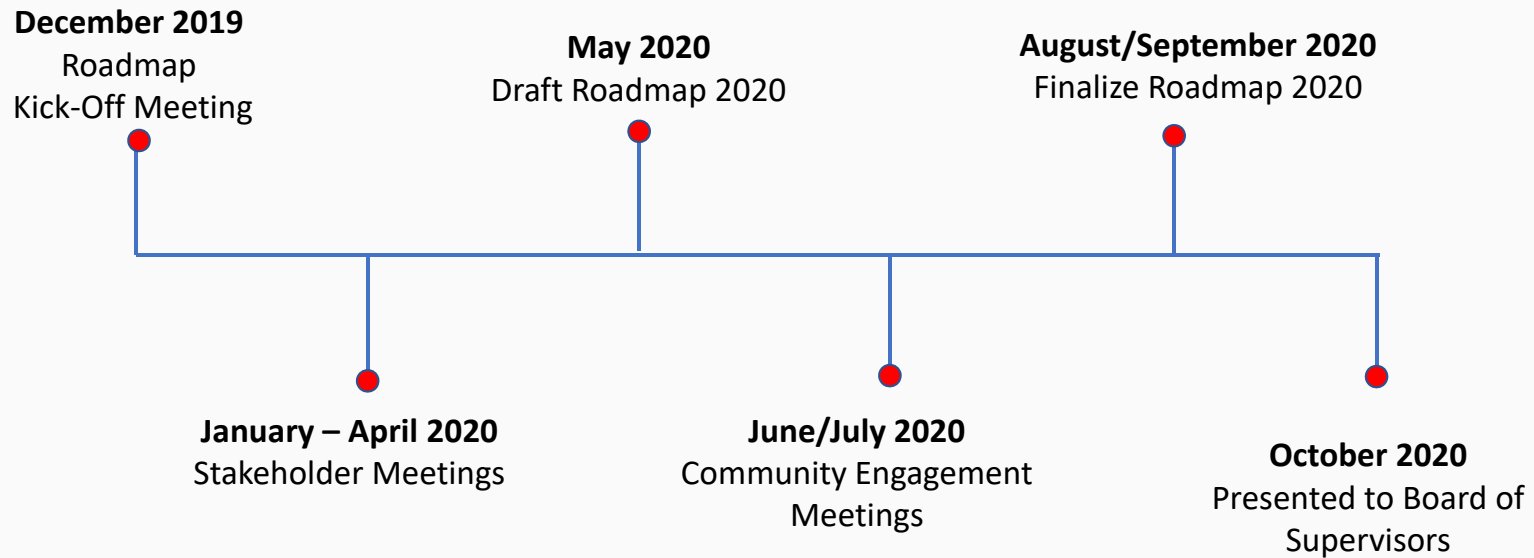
**December 2019**
Roadmap Kick-Off Meeting

**May 2020**
Draft Roadmap 2020

**August/September 2020**
Finalize Roadmap 2020

**January – April 2020**
Stakeholder Meetings

**June/July 2020**
Community Engagement Meetings

**October 2020**
Presented to Board of Supervisors